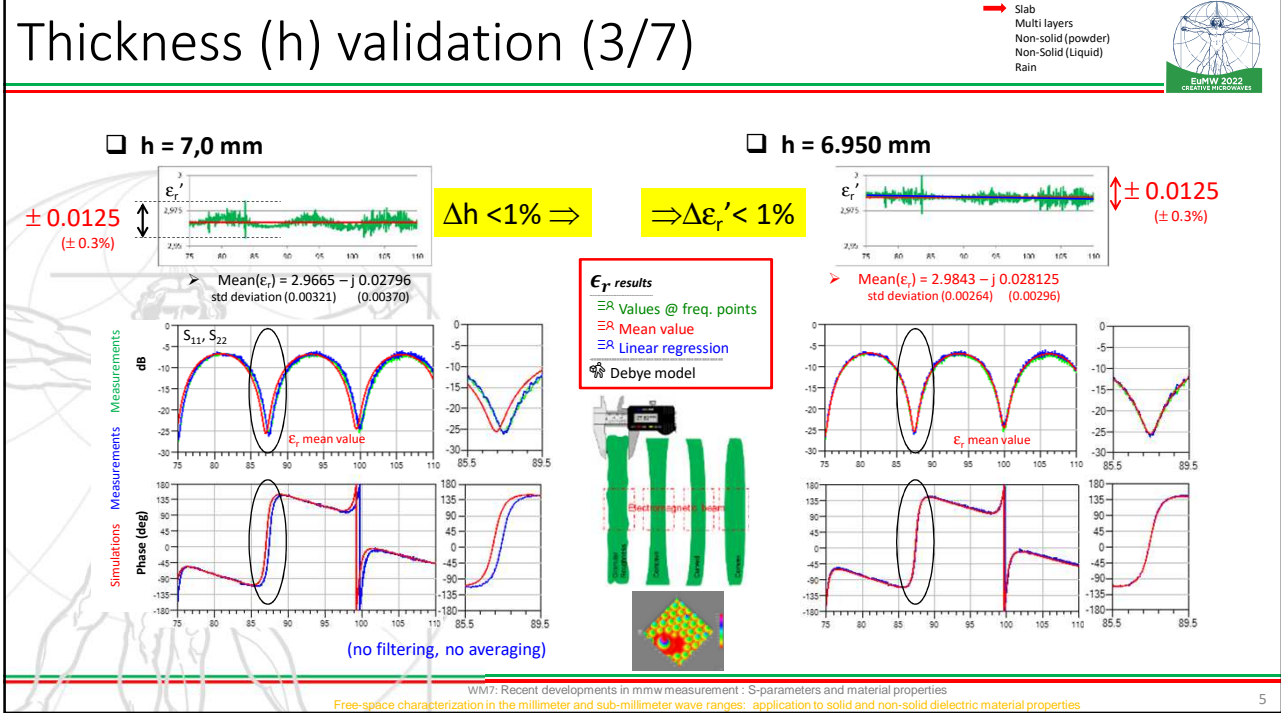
Thickness (h) validation (3/7)

Slab
Multi layers
Non-solid (powder)
Non-Solid (Liquid)
Rain

EuMW 2022
CREATIVE MICROWAVES

h = 7,0 mm

h = 6.950 mm

$\varepsilon_r'$

$\pm$ 0.0125
($\pm$ 0.3%)

2,975

2,95

75 80 85 90 95 100 105 110

$\Delta$h <1% $\Rightarrow$

$\Rightarrow\Delta\varepsilon_r'$< 1%

$\varepsilon_r'$

2,975

2,95

75 80 85 90 95 100 105 110

$\pm$ 0.0125
($\pm$ 0.3%)

Mean($\varepsilon_r$) = 2.9665 – j 0.02796
std deviation (0.00321) (0.00370)

Mean($\varepsilon_r$) = 2.9843 – j 0.028125
std deviation (0.00264) (0.00296)

$\epsilon_r$ results
Values @ freq. points
Mean value
Linear regression
Debye model

Measurements
Measurements
Simulations

$S_{11}$, $S_{22}$

dB

0
-5
-10
-15
-20
-25
-30

$\varepsilon_r$ mean value

75 80 85 90 95 100 105 110

85.5 89.5

Phase (deg)

180
135
90
45
0
-45
-90
-135
-180

75 80 85 90 95 100 105 110

85.5 89.5

Electromagnetic beam

(no filtering, no averaging)

$\varepsilon_r$ mean value

WM7: Recent developments in mmw measurement : S-parameters and material properties
Free-space characterization in the millimeter and sub-millimeter wave ranges: application to solid and non-solid dielectric material properties

5